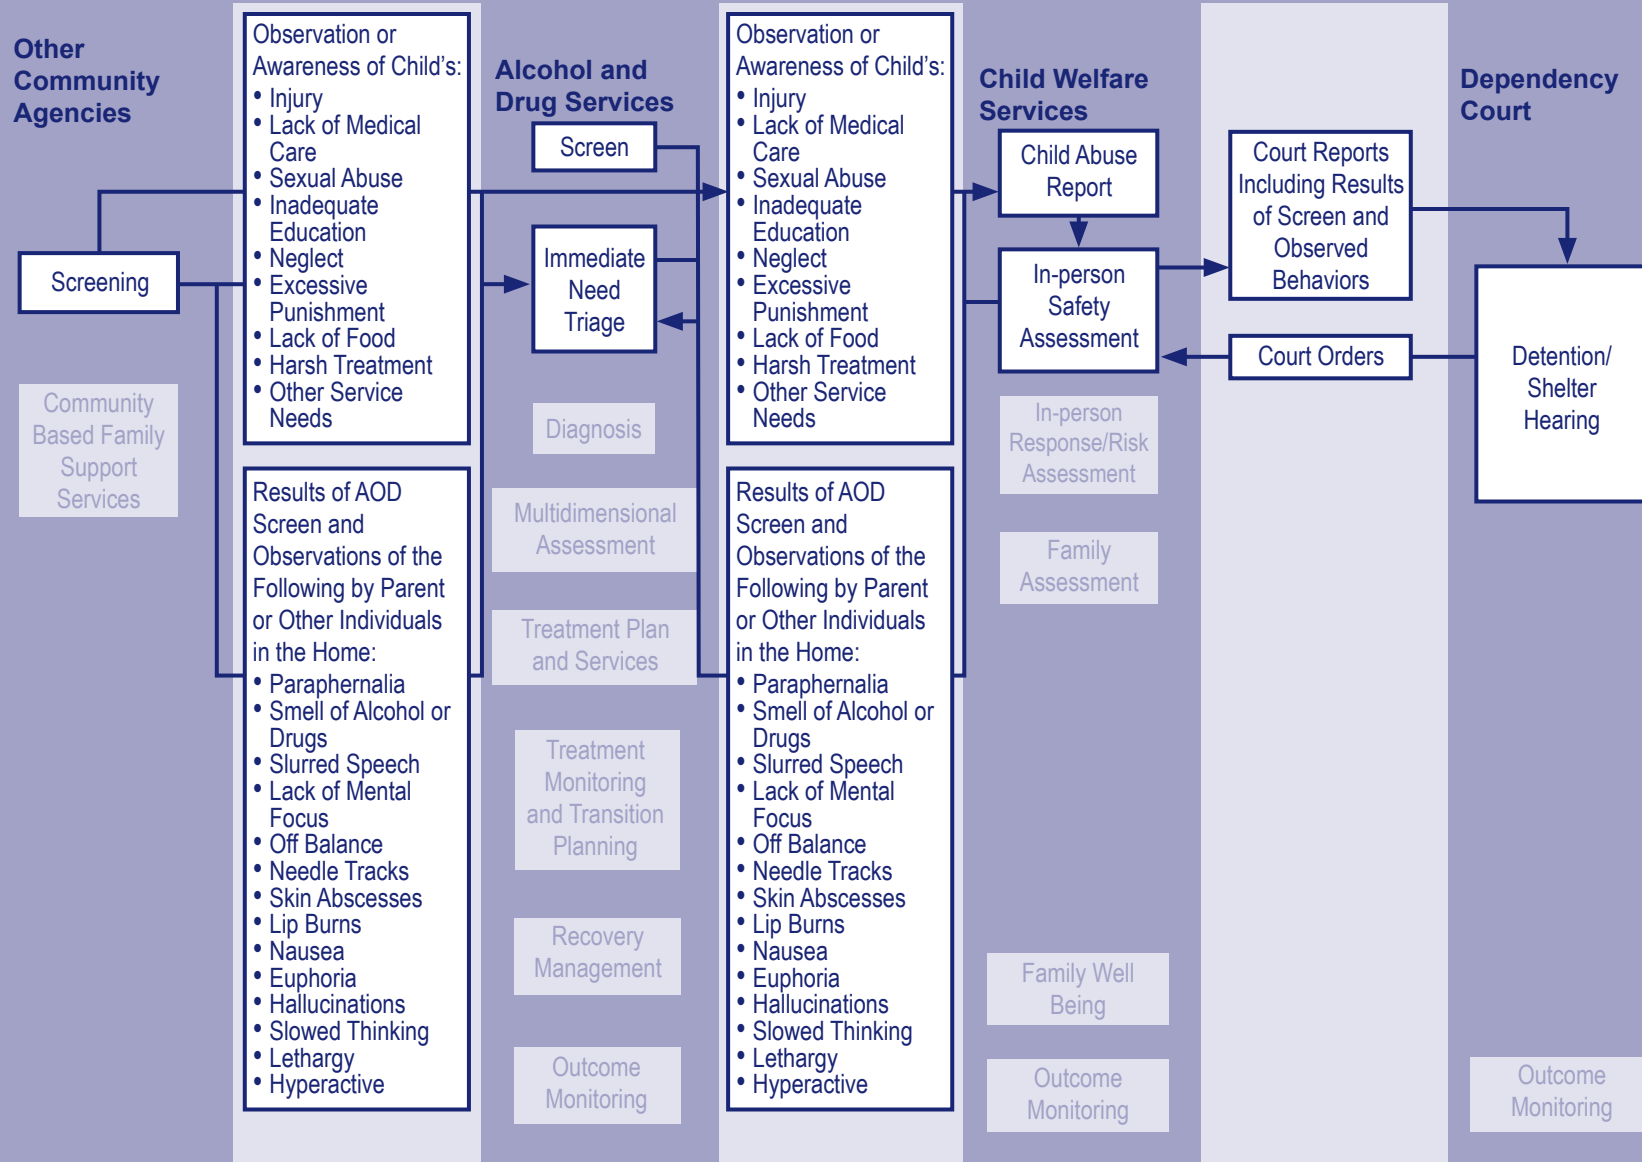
Other Community Agencies

Screening

Community Based Family Support Services

Observation or Awareness of Child's:
• Injury
• Lack of Medical Care
• Sexual Abuse
• Inadequate Education
• Neglect
• Excessive Punishment
• Lack of Food
• Harsh Treatment
• Other Service Needs

Results of AOD Screen and Observations of the Following by Parent or Other Individuals in the Home:
• Paraphernalia
• Smell of Alcohol or Drugs
• Slurred Speech
• Lack of Mental Focus
• Off Balance
• Needle Tracks
• Skin Abscesses
• Lip Burns
• Nausea
• Euphoria
• Hallucinations
• Slowed Thinking
• Lethargy
• Hyperactive

Alcohol and Drug Services

Screen

Immediate Need Triage

Diagnosis

Multidimensional Assessment

Treatment Plan and Services

Treatment Monitoring and Transition Planning

Recovery Management

Outcome Monitoring

Observation or Awareness of Child's:
• Injury
• Lack of Medical Care
• Sexual Abuse
• Inadequate Education
• Neglect
• Excessive Punishment
• Lack of Food
• Harsh Treatment
• Other Service Needs

Results of AOD Screen and Observations of the Following by Parent or Other Individuals in the Home:
• Paraphernalia
• Smell of Alcohol or Drugs
• Slurred Speech
• Lack of Mental Focus
• Off Balance
• Needle Tracks
• Skin Abscesses
• Lip Burns
• Nausea
• Euphoria
• Hallucinations
• Slowed Thinking
• Lethargy
• Hyperactive

Child Welfare Services

Child Abuse Report

In-person Safety Assessment

In-person Response/Risk Assessment

Family Assessment

Family Well Being

Outcome Monitoring

Court Reports Including Results of Screen and Observed Behaviors

Court Orders

Dependency Court

Detention/ Shelter Hearing

Outcome Monitoring